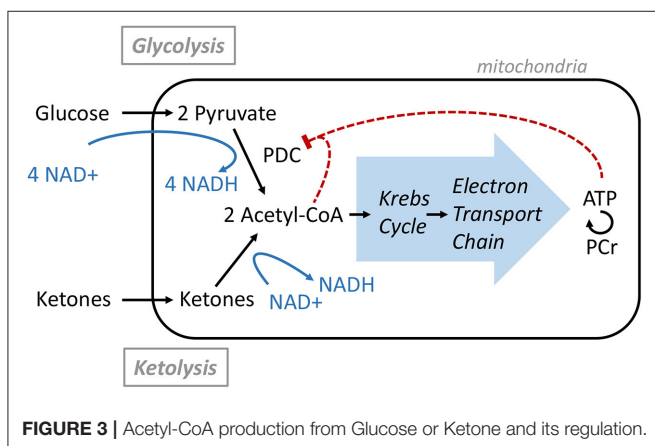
Glycolysis

mitochondria

Glucose → 2 Pyruvate

4 NAD+

4 NADH

PDC

2 Acetyl-CoA

Krebs Cycle → Electron Transport Chain

ATP

PCr

Ketones → Ketones

NAD+

NADH

Ketolysis

**FIGURE 3 |** Acetyl-CoA production from Glucose or Ketone and its regulation.